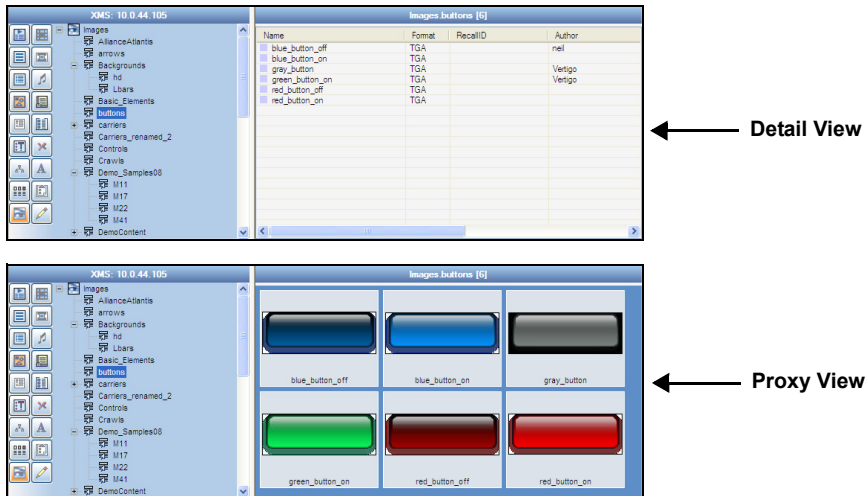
XMS: 10.0.44.105

Images
AllianceAtlantis
arrows
Backgrounds
hd
Lbars
Basic_Elements
buttons
carriers
Carriers_renamed_2
Controls
Crawls
Demo_Samples08
M11
M17
M22
M41
DemoContent

Images.buttons [6]

| Name | Format | RecallID | Author |
|---|---|---|---|
| blue_button_off | TGA | | neil |
| blue_button_on | TGA | | |
| gray_button | TGA | | Vertigo |
| green_button_on | TGA | | Vertigo |
| red_button_off | TGA | | |
| red_button_on | TGA | | |

Detail View

XMS: 10.0.44.105

Images
AllianceAtlantis
arrows
Backgrounds
hd
Lbars
Basic_Elements
buttons
carriers
Carriers_renamed_2
Controls
Crawls
Demo_Samples08
M11
M17
M22
M41
DemoContent

Images.buttons [6]

blue_button_off
blue_button_on
gray_button
green_button_on
red_button_off
red_button_on

Proxy View